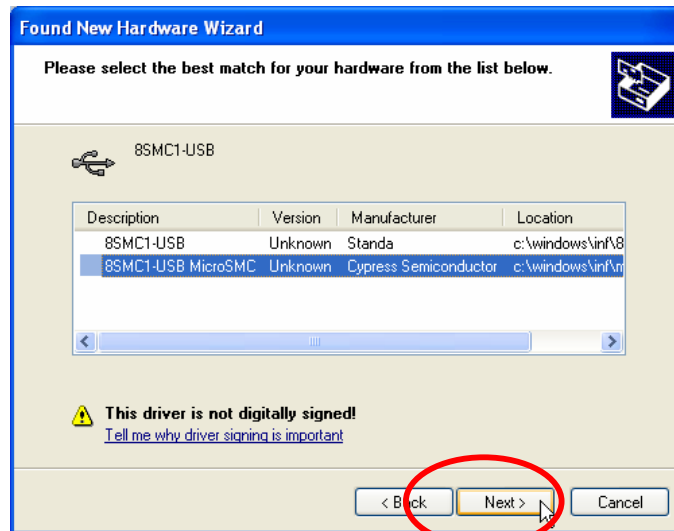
Found New Hardware Wizard

Please select the best match for your hardware from the list below.

8SMC1-USB

| Description | Version | Manufacturer | Location |
|---|---|---|---|
| 8SMC1-USB | Unknown | Standa | c:\windows\inf\8 |
| 8SMC1-USB MicroSMC | Unknown | Cypress Semiconductor | c:\windows\inf\m |

This driver is not digitally signed!
Tell me why driver signing is important

< Back Next > Cancel